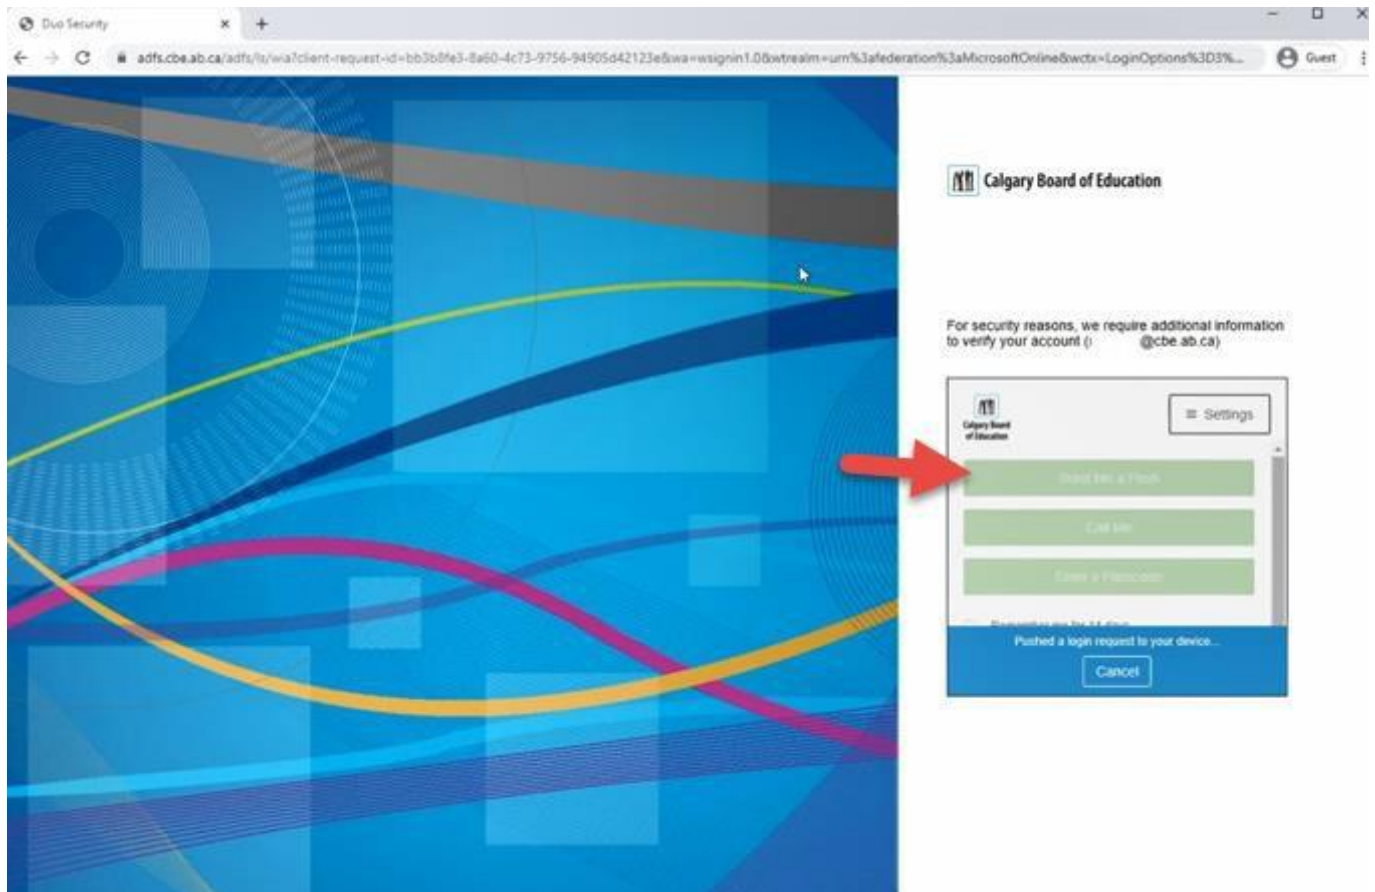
Duo Security

adfs.cbe.ab.ca/adfs/ls/wia?client-request-id=bb3b8fe3-8a60-4c73-9756-94905d42123e&wa=wsignin1.0&wtrealm=urn%3afederation%3aMicrosoftOnline&wctx=LoginOptions%3D3%...

Guest

Calgary Board of Education

For security reasons, we require additional information to verify your account ([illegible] @cbe.ab.ca)

Calgary Board of Education

≡ Settings

Send Me a Push

Call Me

Enter a Passcode

Remember me for 14 days

Pushed a login request to your device...

Cancel